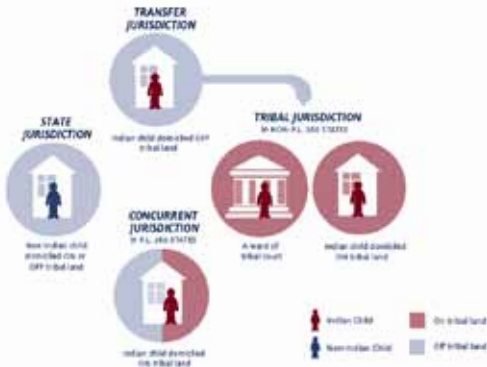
TRANSFER JURISDICTION

Indian child domiciled OFF tribal land

STATE JURISDICTION

Non-Indian child domiciled ON or OFF tribal land

TRIBAL JURISDICTION
IN NON-P.L. 280 STATES

A ward of tribal court

Indian child domiciled ON tribal land

CONCURRENT JURISDICTION
IN P.L. 280 STATES

Indian child domiciled ON tribal land

Indian Child
Non-Indian Child
On tribal land
Off tribal land